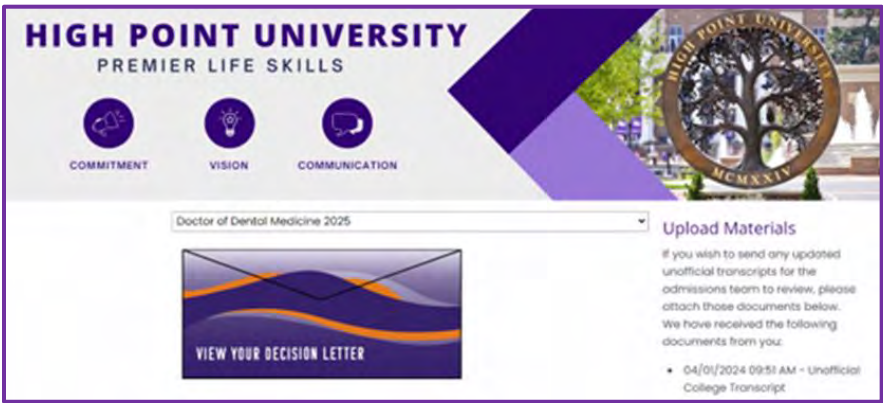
HIGH POINT UNIVERSITY
PREMIER LIFE SKILLS

COMMITMENT

VISION

COMMUNICATION

HIGH POINT UNIVERSITY
MCMXXIV

Doctor of Dental Medicine 2025

VIEW YOUR DECISION LETTER

Upload Materials

If you wish to send any updated unofficial transcripts for the admissions team to review, please attach those documents below. We have received the following documents from you:

- 04/01/2024 09:51 AM - Unofficial College Transcript